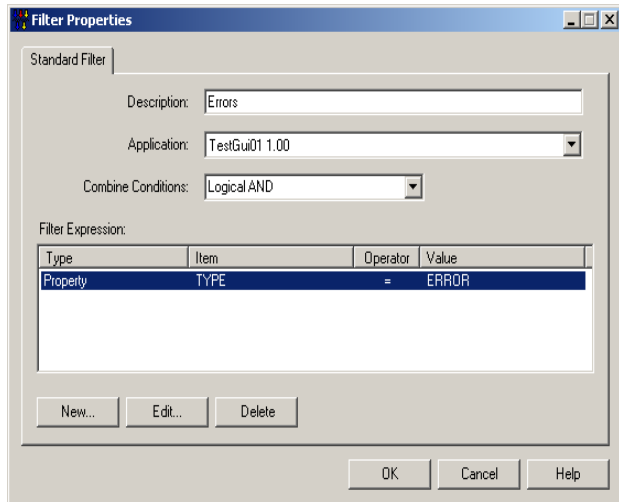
Filter Properties

Standard Filter

Description: Errors

Application: TestGui01 1.00

Combine Conditions: Logical AND

Filter Expression:

| Type | Item | Operator | Value |
|---|---|---|---|
| Property | TYPE | = | ERROR |

New... Edit... Delete

OK Cancel Help